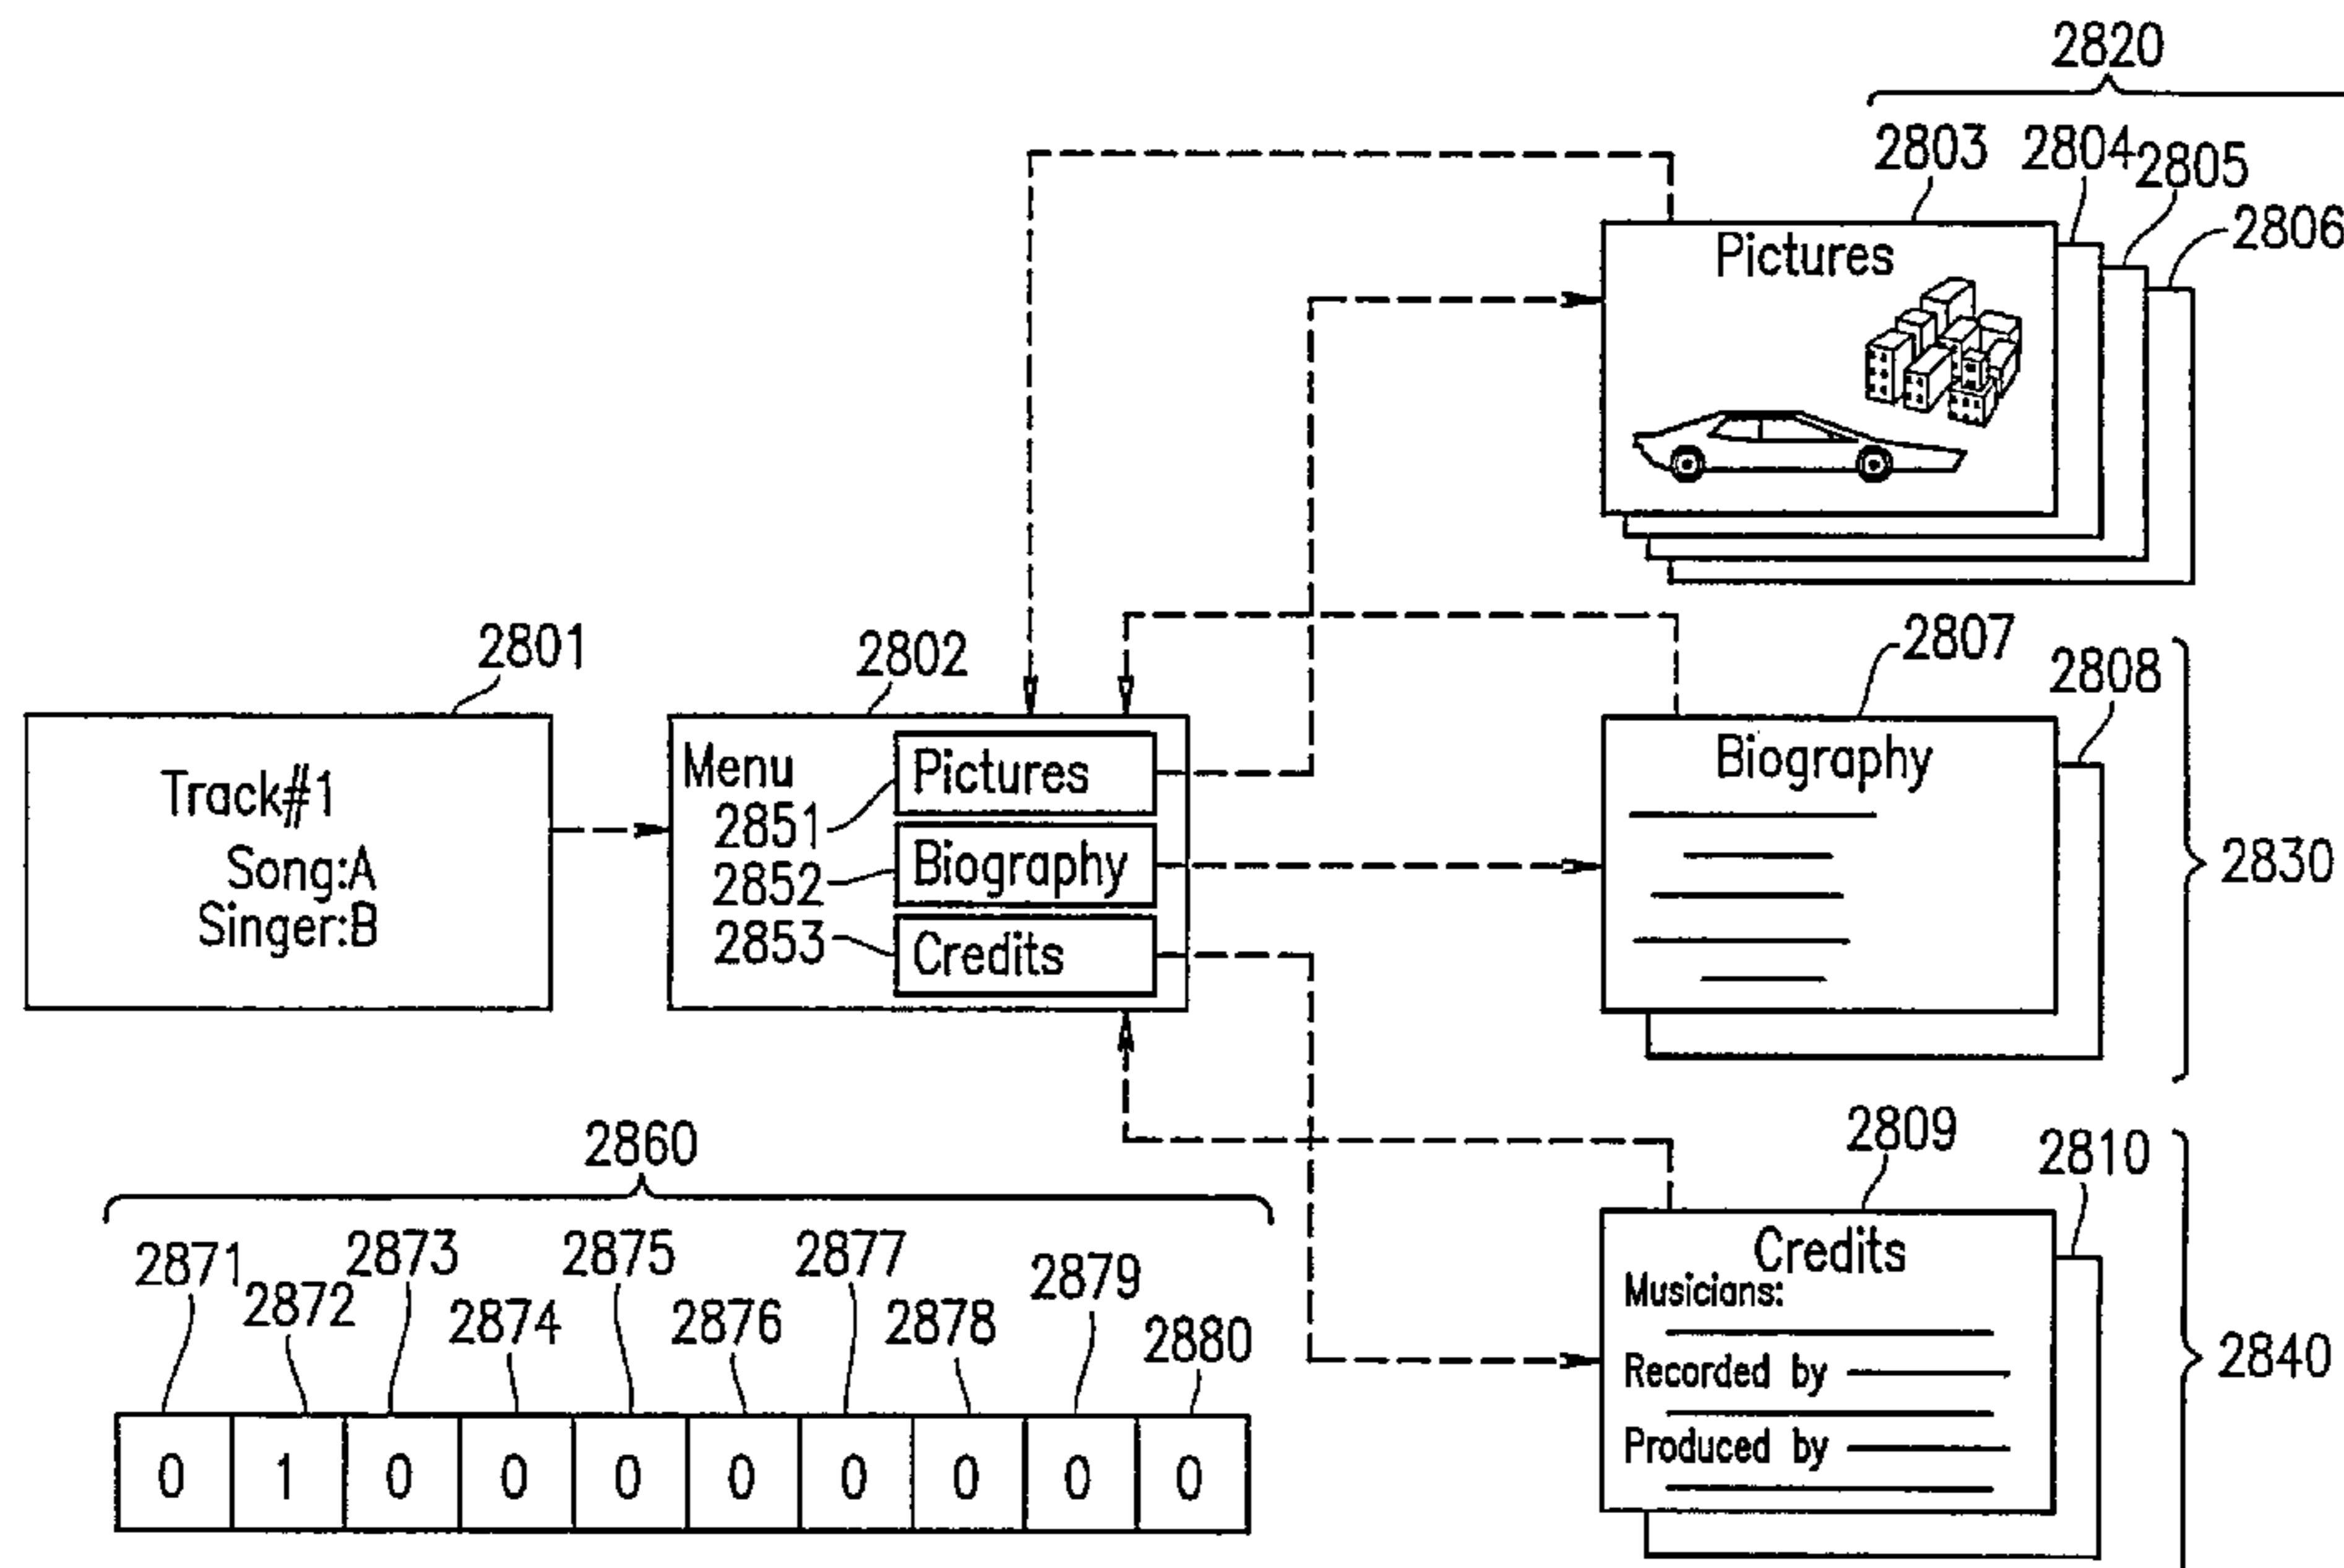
2820
2803 2804 2805 2806
Pictures

2801
Track#1
Song:A
Singer:B

2802
Menu
2851 Pictures
2852 Biography
2853 Credits

2807
2808
Biography
2830

2809
2810
Credits
Musicians:
Recorded by
Produced by
2840

2860
2871 2872 2873 2874 2875 2876 2877 2878 2879 2880

| 0 | 1 | 0 | 0 | 0 | 0 | 0 | 0 | 0 | 0 |
|---|---|---|---|---|---|---|---|---|---|